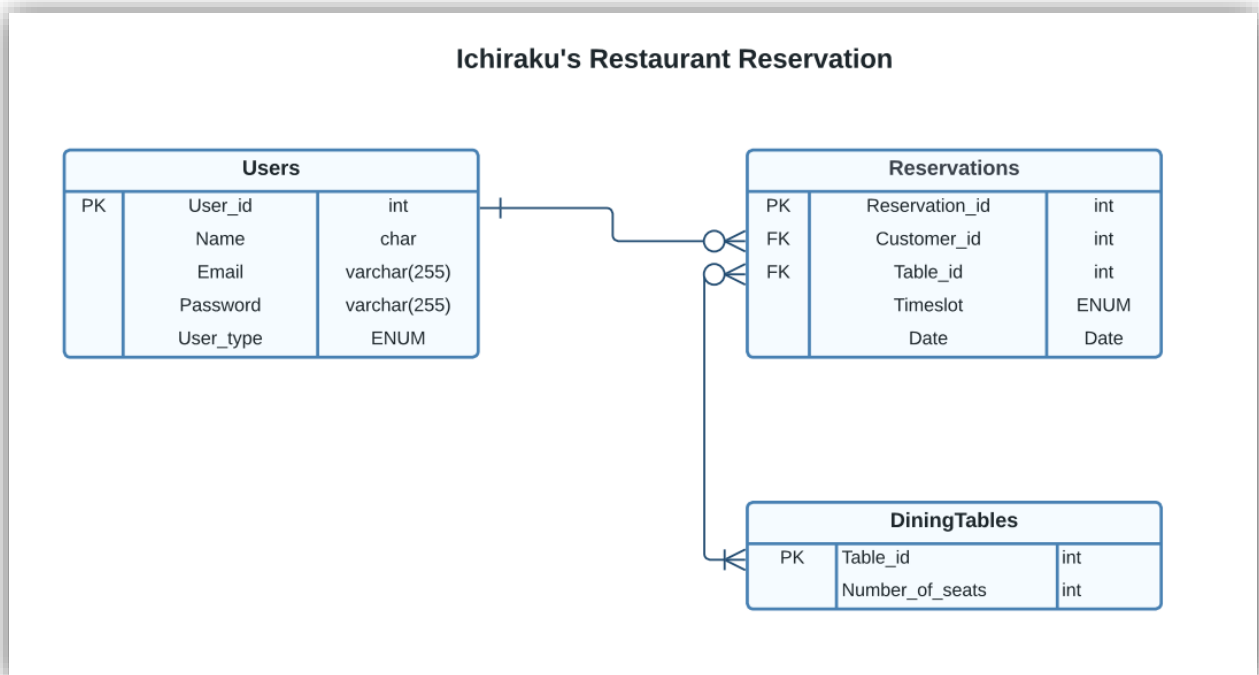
Ichiraku's Restaurant Reservation

Users

| PK | User_id | int |
|---|---|---|
| | Name | char |
| | Email | varchar(255) |
| | Password | varchar(255) |
| | User_type | ENUM |

Reservations

| PK | Reservation_id | int |
|---|---|---|
| FK | Customer_id | int |
| FK | Table_id | int |
| | Timeslot | ENUM |
| | Date | Date |

DiningTables

| PK | Table_id | int |
|---|---|---|
| | Number_of_seats | int |